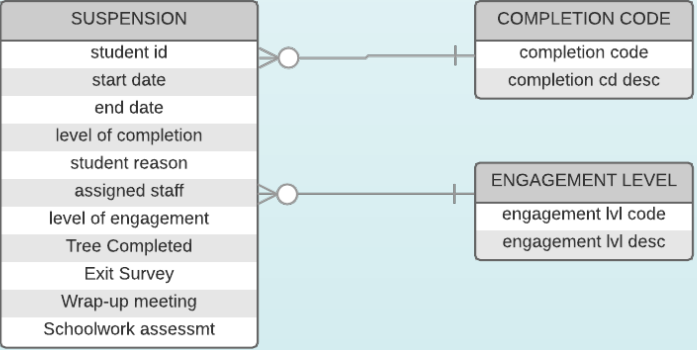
SUSPENSION
student id
start date
end date
level of completion
student reason
assigned staff
level of engagement
Tree Completed
Exit Survey
Wrap-up meeting
Schoolwork assessmt

COMPLETION CODE
completion code
completion cd desc

ENGAGEMENT LEVEL
engagement lvl code
engagement lvl desc